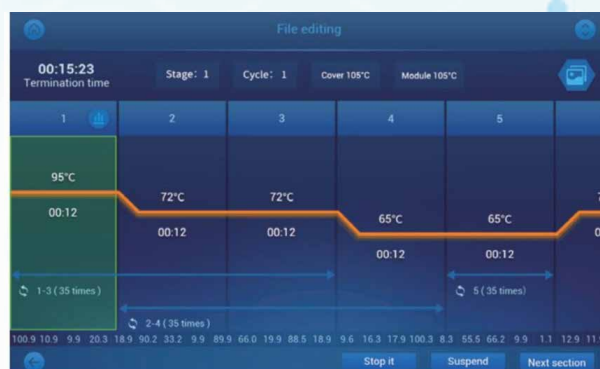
File editing

00:15:23
Termination time

Stage: 1

Cycle: 1

Cover 105°C

Module 105°C

1

2

3

4

5

95°C
00:12

72°C
00:12

72°C
00:12

65°C
00:12

65°C
00:12

1-3 ( 35 times )

5 ( 35 times )

2-4 ( 35 times )

100.9 10.9 9.9 20.3 18.9 90.2 33.2 9.9 89.9 66.0 19.9 88.5 18.9 9.6 16.3 17.9 100.3 8.3 55.5 66.2 9.9 1.1 12.9 11.

Stop it

Suspend

Next section